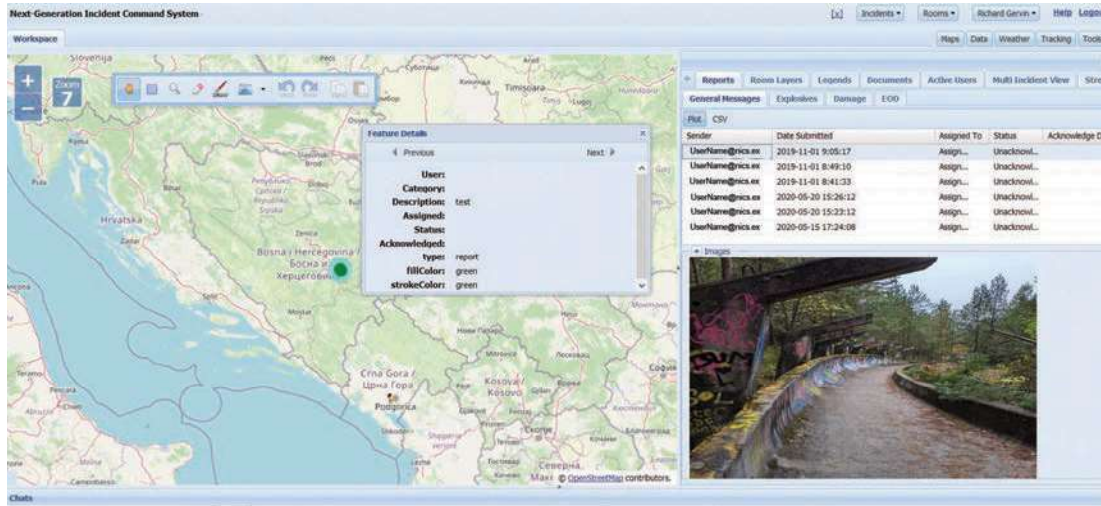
Next-Generation Incident Command System

[x] Incidents ▾ Rooms ▾ Richard Gervin ▾ Help Logo

Workspace

Maps Data Weather Tracking Tool

Zoom 7

Slovenija
Timișoara
Hrvatska
Zadar
Bosna i Hercegovina / Босна и Херцеговина
Mostar
Crna Gora / Црна Гора
Podgorica
Kosovo / Kosovo
Skopje
Северна Македонија
Split

Feature Details

◄ Previous Next ►

User:
Category:
Description: test
Assigned:
Status:
Acknowledged:
type: report
fillColor: green
strokeColor: green

© OpenStreetMap contributors.

Reports Room Layers Legends Documents Active Users Multi Incident View Stre

General Messages Explosives Damage EOD

Pot CSV

| Sender | Date Submitted | Assigned To | Status | Acknowledge D |
|---|---|---|---|---|
| UserName@nics.ex | 2019-11-01 9:05:17 | Assign... | Unacknowl... | |
| UserName@nics.ex | 2019-11-01 8:49:10 | Assign... | Unacknowl... | |
| UserName@nics.ex | 2019-11-01 8:41:33 | Assign... | Unacknowl... | |
| UserName@nics.ex | 2020-05-20 15:26:12 | Assign... | Unacknowl... | |
| UserName@nics.ex | 2020-05-20 15:23:12 | Assign... | Unacknowl... | |
| UserName@nics.ex | 2020-05-15 17:24:08 | Assign... | Unacknowl... | |

Images

Chats